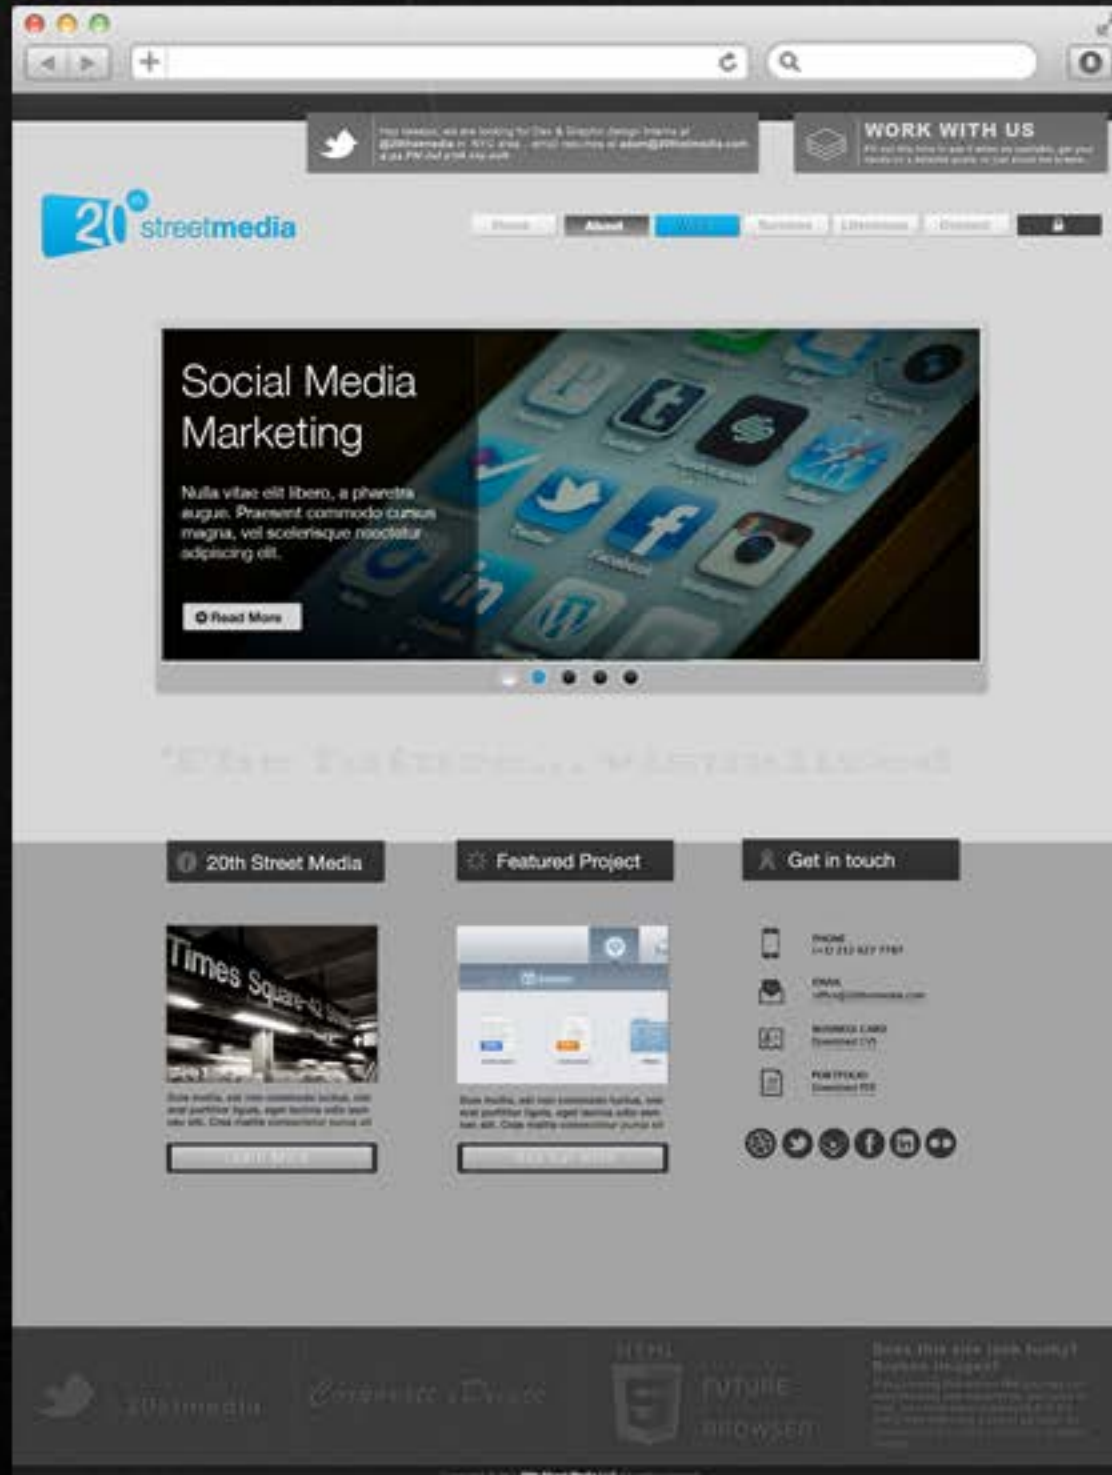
WORK WITH US

20 streetmedia

About

Social Media Marketing

Nulla vitae elit libero, a pharetra augue. Praesent commodo cursus magna, vel scelerisque nisl consectetur adipiscing elit.

Read More

20th Street Media

Featured Project

Get in touch

Times Square

PHONE

EMAIL

BUSINESS CARD

PORTFOLIO

20thmedia

HTML

FUTURE BROWSER